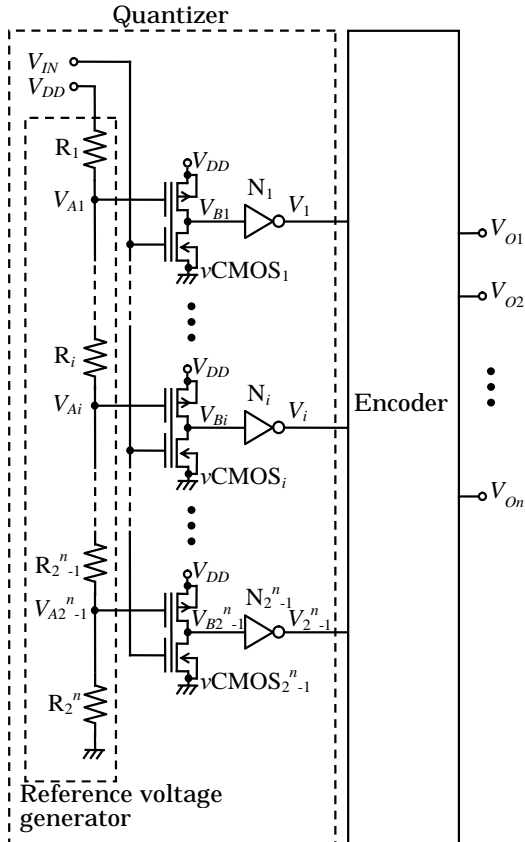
Quantizer

$V_{IN}$

$V_{DD}$

$R_1$

$V_{DD}$

$V_{A1}$

$V_{B1}$

$N_1$

$V_1$

$\nu CMOS_1$

$R_i$

$V_{DD}$

$V_{Ai}$

$V_{Bi}$

$N_i$

$V_i$

$\nu CMOS_i$

$R_{2^n-1}$

$V_{DD}$

$V_{A2^n-1}$

$V_{B2^n-1}$

$N_{2^n-1}$

$V_{2^n-1}$

$\nu CMOS_{2^n-1}$

$R_{2^n}$

Encoder

$V_{O1}$

$V_{O2}$

$V_{On}$

Reference voltage generator